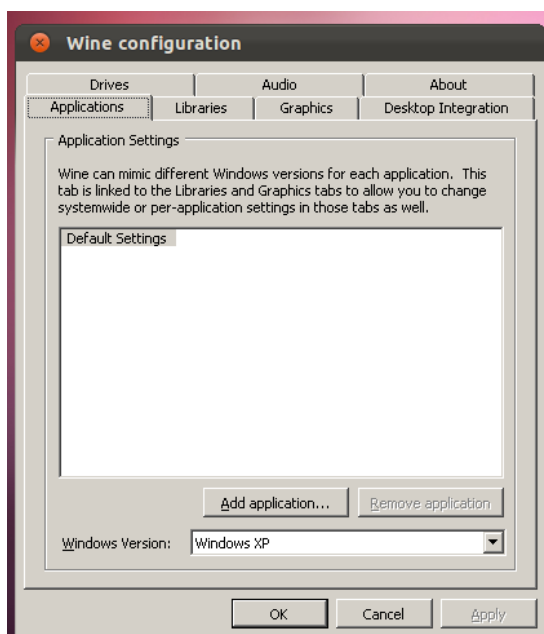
Wine configuration

Drives
Audio
About
Applications
Libraries
Graphics
Desktop Integration

Application Settings

Wine can mimic different Windows versions for each application. This tab is linked to the Libraries and Graphics tabs to allow you to change systemwide or per-application settings in those tabs as well.

Default Settings

Add application...
Remove application

Windows Version:
Windows XP

OK
Cancel
Apply